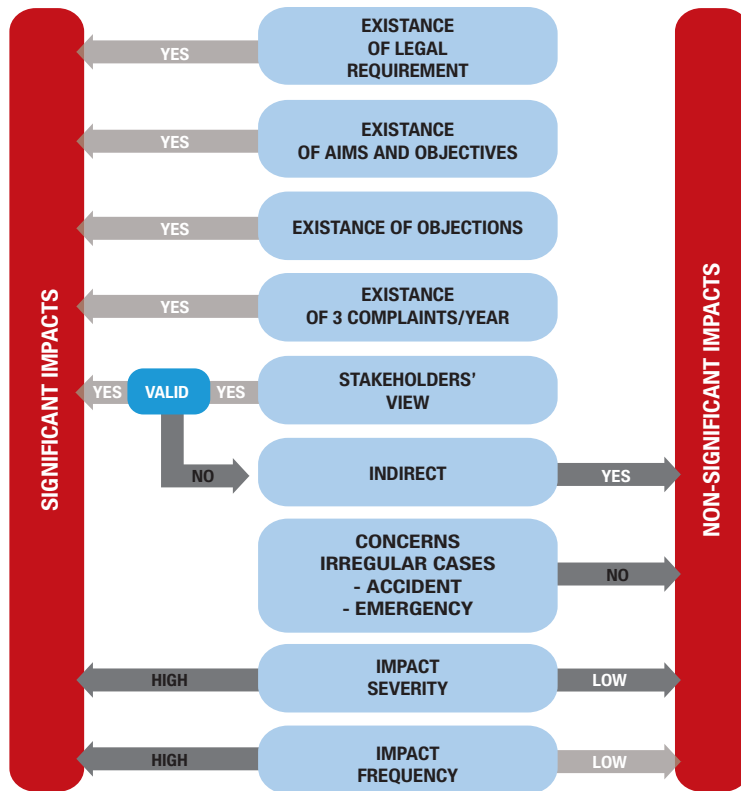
SIGNIFICANT IMPACTS

YES
EXISTANCE OF LEGAL REQUIREMENT

YES
EXISTANCE OF AIMS AND OBJECTIVES

YES
EXISTANCE OF OBJECTIONS

YES
EXISTANCE OF 3 COMPLAINTS/YEAR

YES
VALID
YES
STAKEHOLDERS' VIEW

NO
INDIRECT
YES

CONCERNS IRREGULAR CASES
- ACCIDENT
- EMERGENCY
NO

HIGH
IMPACT SEVERITY
LOW

HIGH
IMPACT FREQUENCY
LOW

NON-SIGNIFICANT IMPACTS